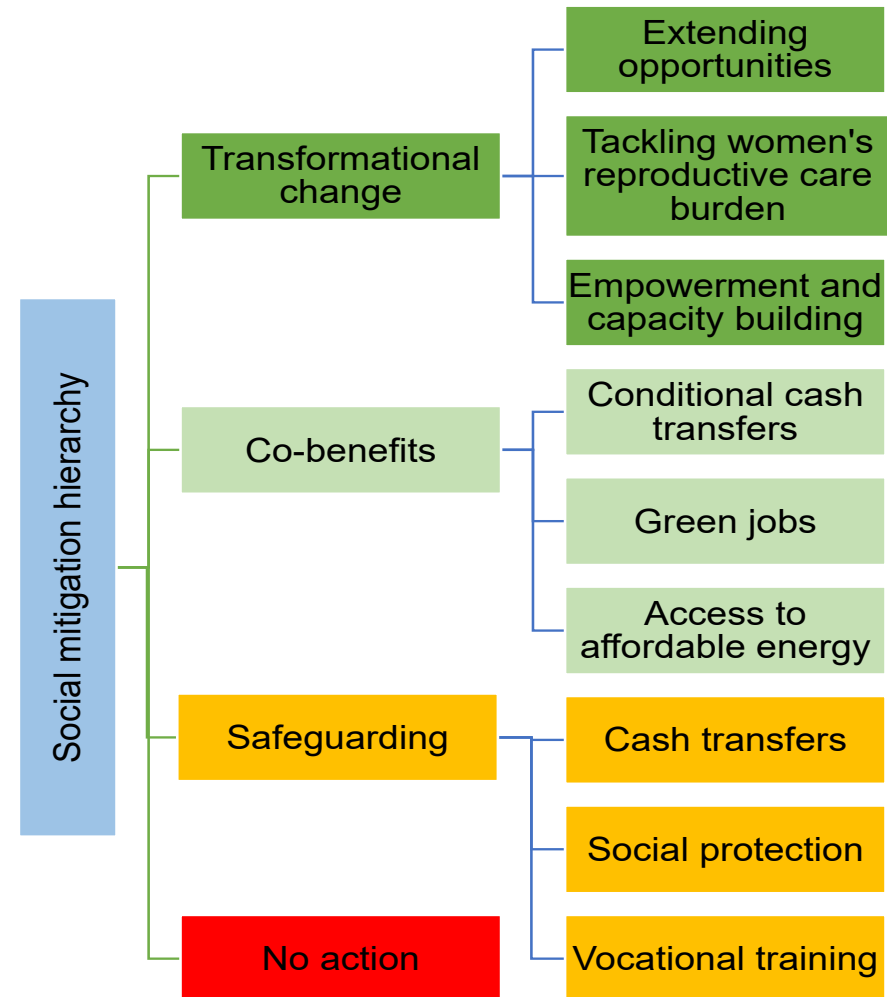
Social mitigation hierarchy

Transformational change

Extending opportunities

Tackling women's reproductive care burden

Empowerment and capacity building

Co-benefits

Conditional cash transfers

Green jobs

Access to affordable energy

Safeguarding

Cash transfers

Social protection

Vocational training

No action